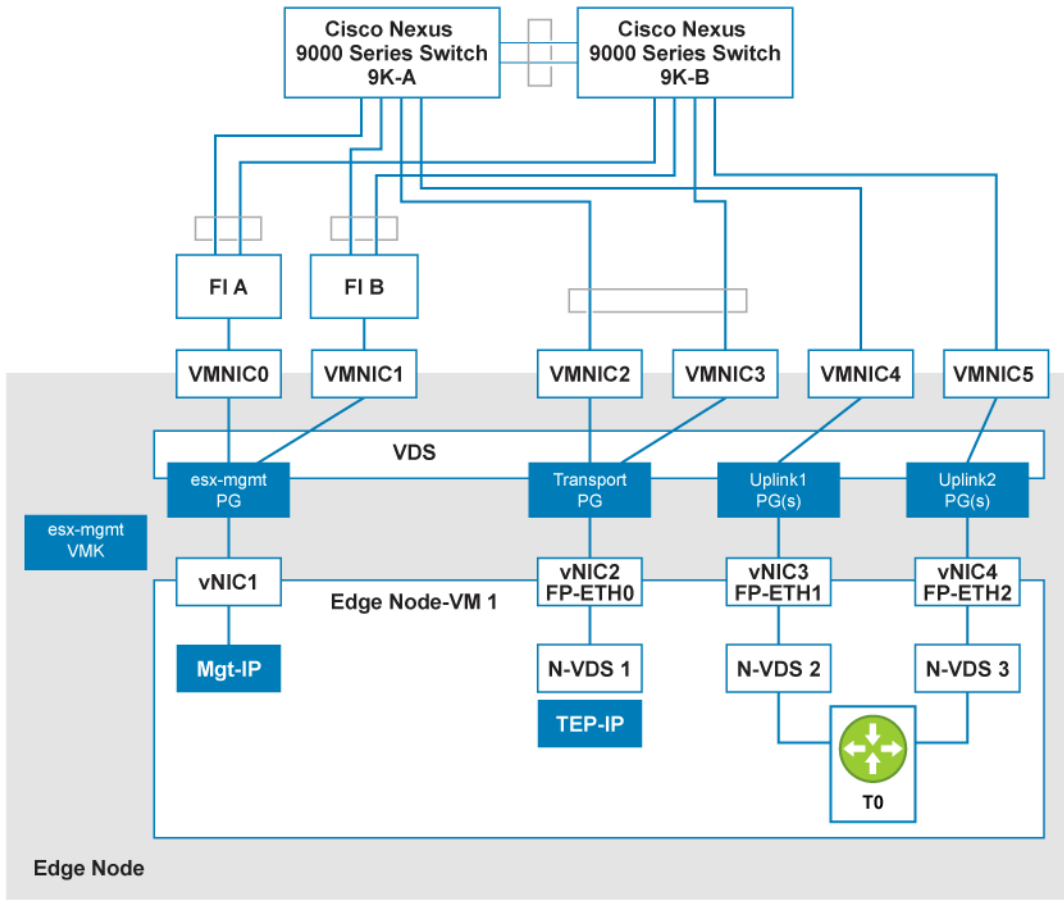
Cisco Nexus 9000 Series Switch 9K-A

Cisco Nexus 9000 Series Switch 9K-B

FI A

FI B

VMNIC0

VMNIC1

VMNIC2

VMNIC3

VMNIC4

VMNIC5

VDS

esx-mgmt PG

Transport PG

Uplink1 PG(s)

Uplink2 PG(s)

esx-mgmt VMK

vNIC1

Edge Node-VM 1

vNIC2 FP-ETH0

vNIC3 FP-ETH1

vNIC4 FP-ETH2

Mgt-IP

N-VDS 1

N-VDS 2

N-VDS 3

TEP-IP

T0

Edge Node